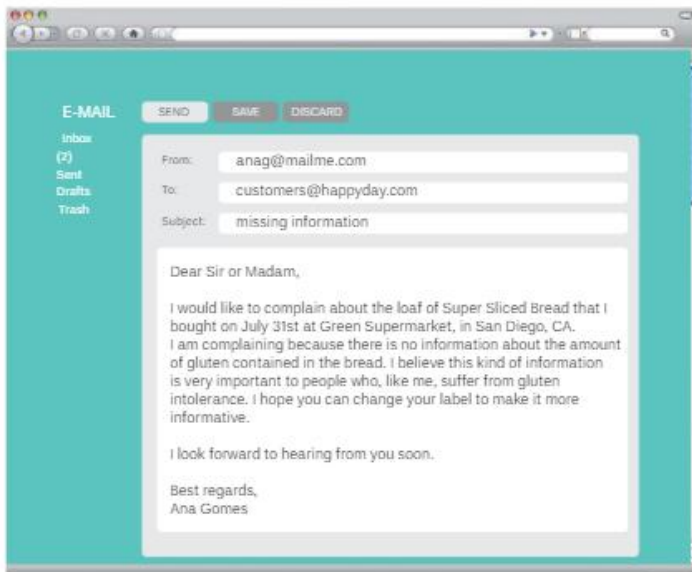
E-MAIL

Inbox (2)
Sent
Drafts
Trash

SEND SAVE DISCARD

From: anag@mailme.com

To: customers@happyday.com

Subject: missing information

Dear Sir or Madam,

I would like to complain about the loaf of Super Sliced Bread that I bought on July 31st at Green Supermarket, in San Diego, CA. I am complaining because there is no information about the amount of gluten contained in the bread. I believe this kind of information is very important to people who, like me, suffer from gluten intolerance. I hope you can change your label to make it more informative.

I look forward to hearing from you soon.

Best regards,
Ana Gomes